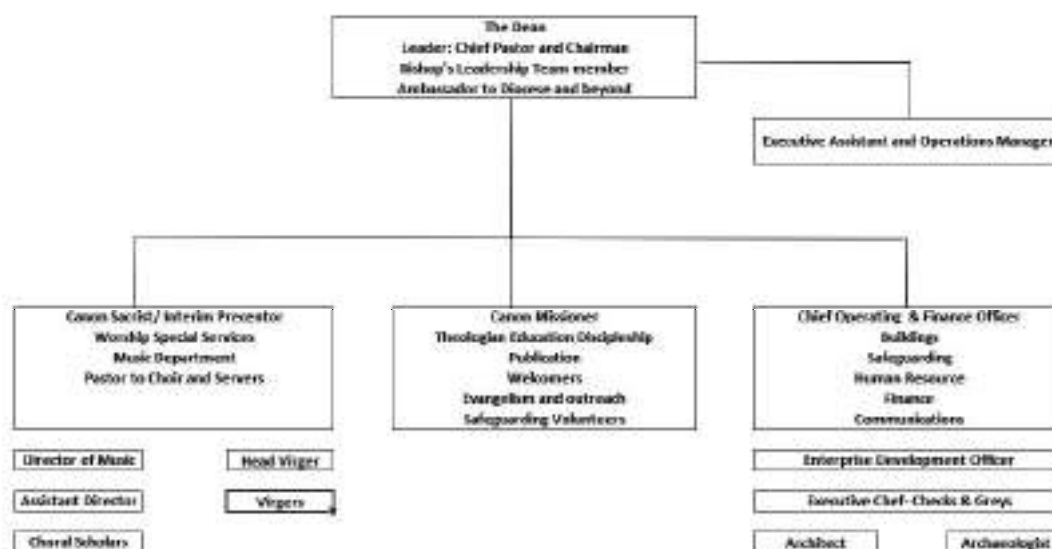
The Dean
Leader: Chief Pastor and Chairman
Bishop's Leadership Team member
Ambassador to Diocese and beyond

Executive Assistant and Operations Manage

Canon Sacrist/ Interim Precentor
Worship Special Services
Music Department
Pastor to Choir and Servers

Canon Missioner
Theologian Education Discipleship
Publication
Welcomers
Evangelism and outreach
Safeguarding Volunteers

Chief Operating & Finance Officer
Buildings
Safeguarding
Human Resource
Finance
Communications

Director of Music

Head Virger

Assistant Director

Virgers

Choral Scholars

Enterprise Development Officer

Executive Chef- Checks & Greys

Architect

Archaeologist